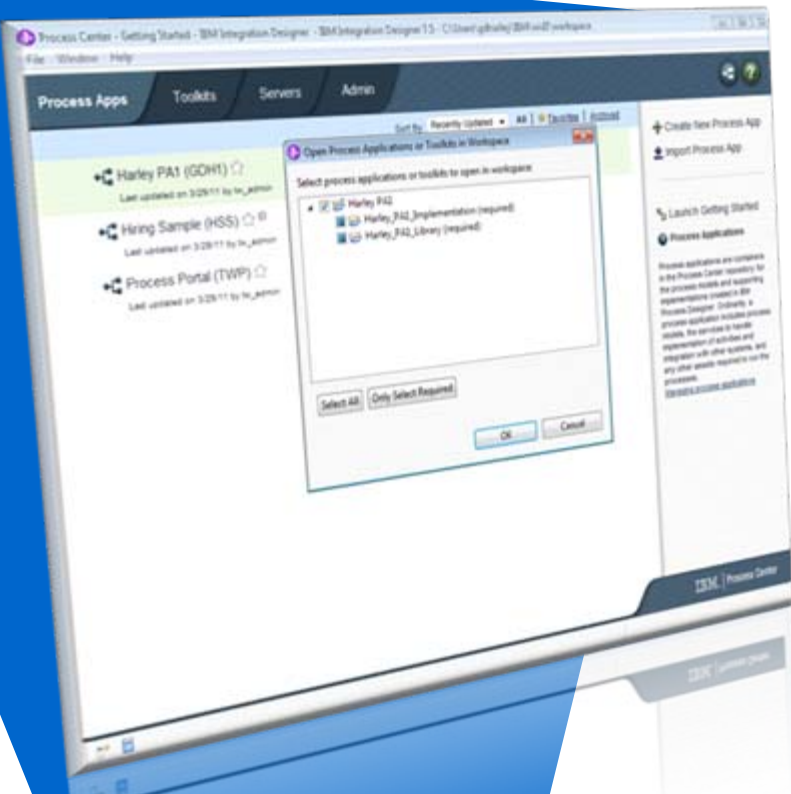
Process Center - Getting Started - IBM Integration Designer - IBM Integration Designer 7.5 - C:\Users\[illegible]\workspace

File Window Help

Process Apps Toolkits Servers Admin

Sort By: Recently Updated All | Favorites | Archived

Harley PA1 (GDH1)
Last updated on 3/29/11 by tw_admin

Hiring Sample (HSS)
Last updated on 3/29/11 by tw_admin

Process Portal (TWP)
Last updated on 3/29/11 by tw_admin

Open Process Applications or Toolkits in Workspace

Select process applications or toolkits to open in workspace:

Harley PA2
Harley_PA2_Implementation (required)
Harley_PA2_Library (required)

Select All Only Select Required

OK Cancel

Create New Process App
Import Process App

Launch Getting Started

Process Applications

Process applications are containers in the Process Center repository for the process models and supporting implementations created in IBM Process Designer. Ordinarily, a process application includes process models, the services to handle implementation of activities and integration with other systems, and any other assets required to run the processes.
Managing process applications

IBM | Process Center